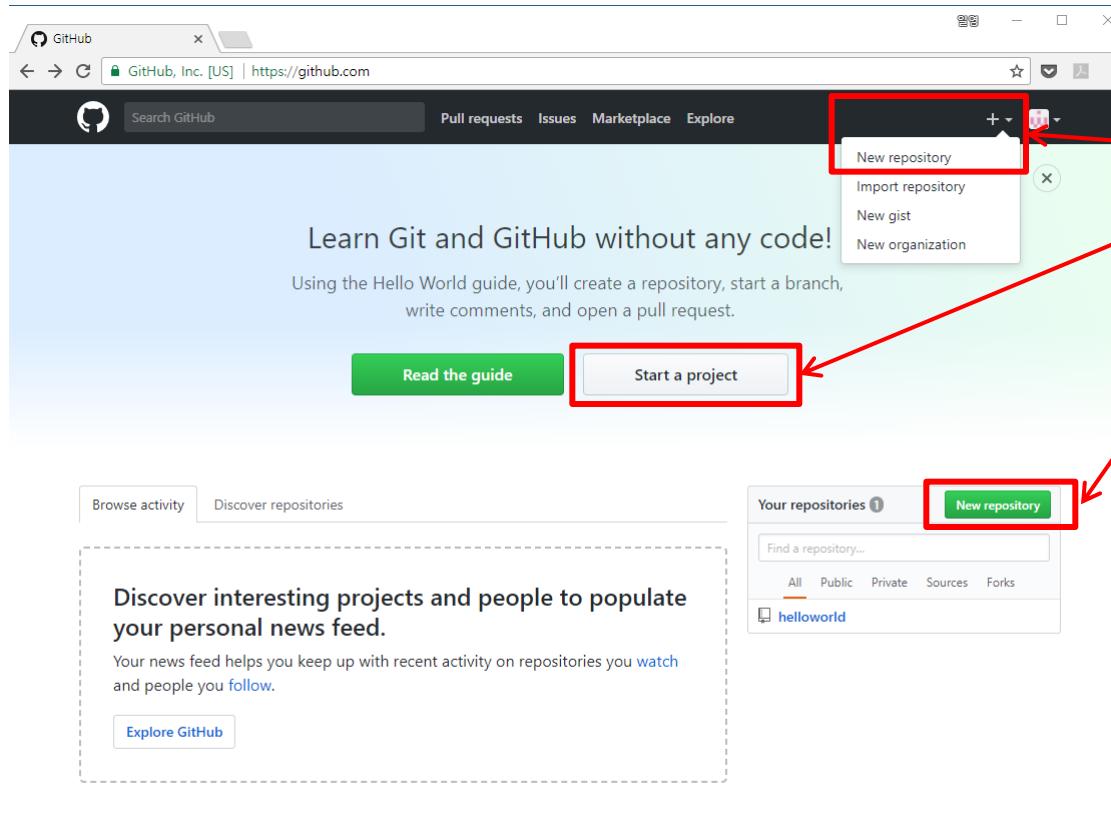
GitHub ×

GitHub, Inc. [US] | https://github.com

Search GitHub Pull requests Issues Marketplace Explore

+

New repository
Import repository
New gist
New organization

Learn Git and GitHub without any code!

Using the Hello World guide, you'll create a repository, start a branch, write comments, and open a pull request.

Read the guide Start a project

Browse activity Discover repositories

Discover interesting projects and people to populate your personal news feed.

Your news feed helps you keep up with recent activity on repositories you watch and people you follow.

Explore GitHub

Your repositories 1 New repository

Find a repository...

All Public Private Sources Forks

helloworld